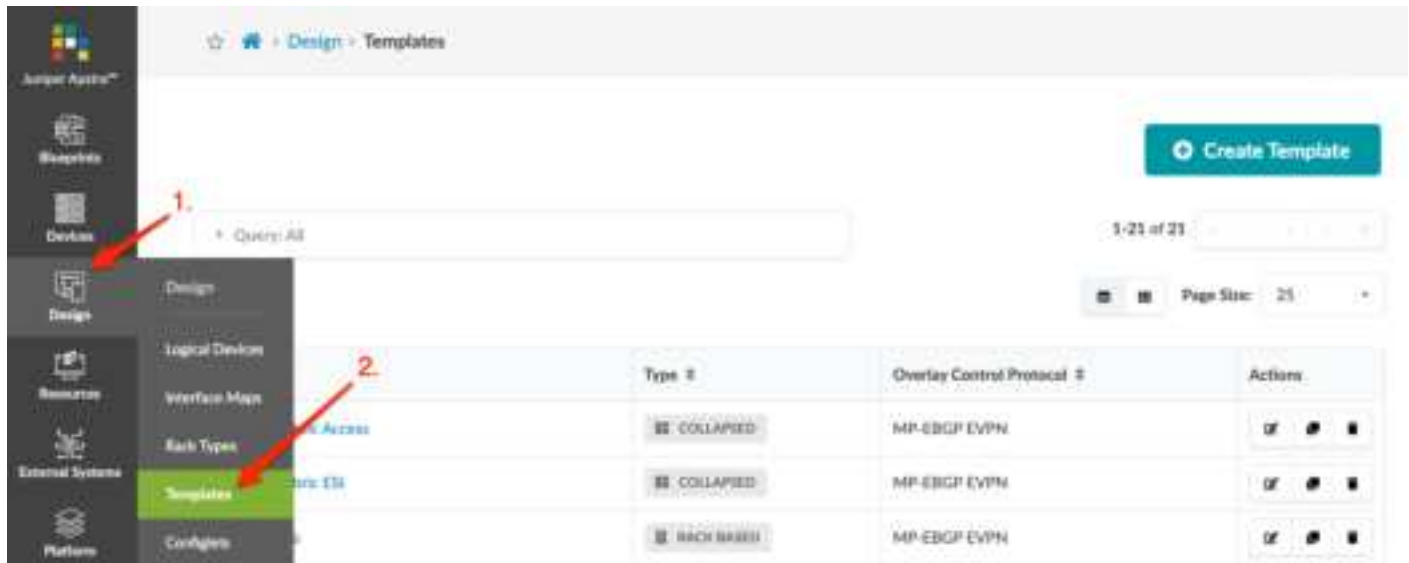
Juniper Apstra™

Blueprints

Devices

Design

Resources

External Systems

Platform

Design › Templates

Create Template

1.

Query: All

1-21 of 21

Page Size: 25

Design

Logical Devices

Interface Maps

Rack Types

Templates

Configlets

2.

| | Type | Overlay Control Protocol | Actions |
|---|---|---|---|
| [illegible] Access | COLLAPSED | MP-EBGP EVPN | |
| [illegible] ESI | COLLAPSED | MP-EBGP EVPN | |
| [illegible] | RACK BASED | MP-EBGP EVPN | |